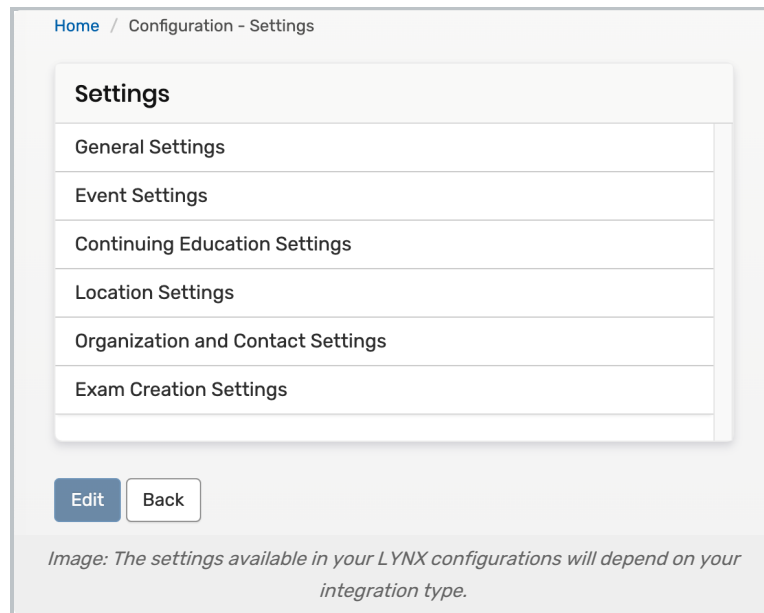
Home / Configuration - Settings

Settings

General Settings

Event Settings

Continuing Education Settings

Location Settings

Organization and Contact Settings

Exam Creation Settings

Edit Back

Image: The settings available in your LYNX configurations will depend on your integration type.